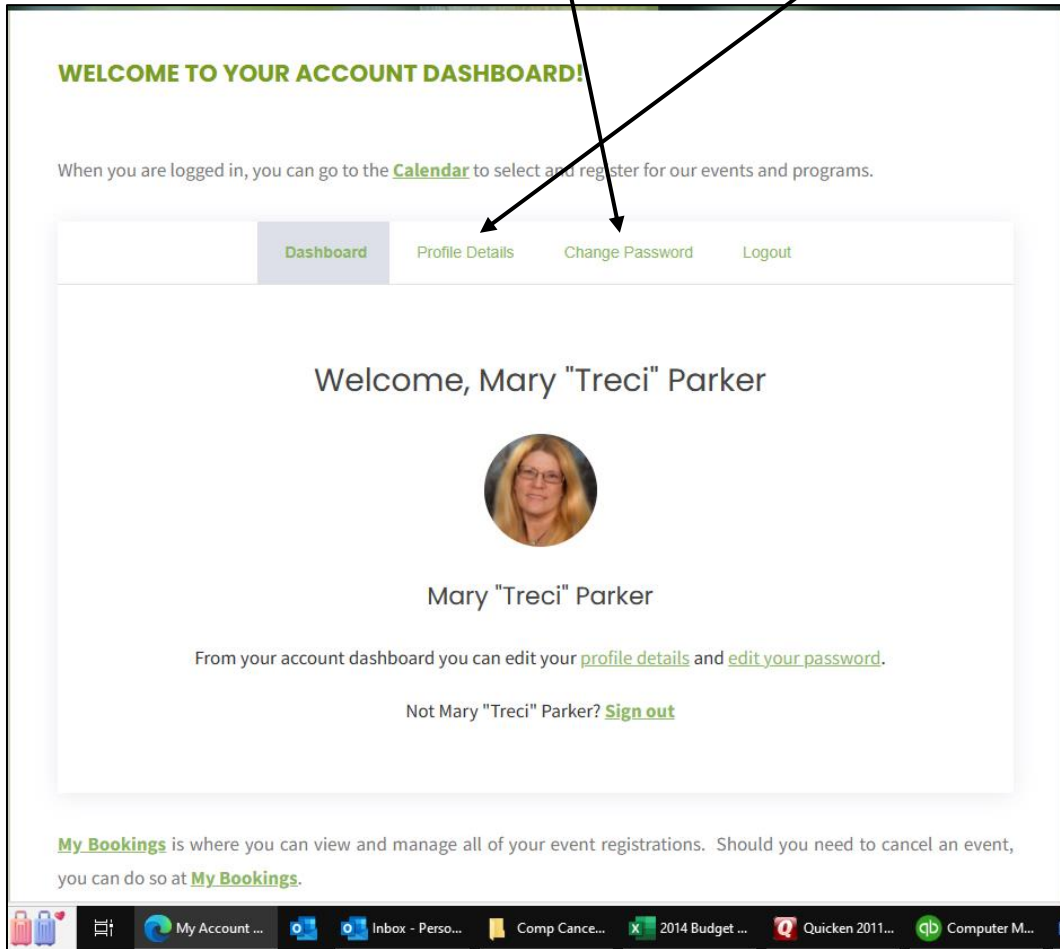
WELCOME TO YOUR ACCOUNT DASHBOARD!

When you are logged in, you can go to the Calendar to select and register for our events and programs.

Dashboard Profile Details Change Password Logout

Welcome, Mary "Treci" Parker

Mary "Treci" Parker

From your account dashboard you can edit your profile details and edit your password.

Not Mary "Treci" Parker? Sign out

My Bookings is where you can view and manage all of your event registrations. Should you need to cancel an event, you can do so at My Bookings.

My Account ... Inbox - Perso... Comp Cance... 2014 Budget ... Quicken 2011... Computer M...